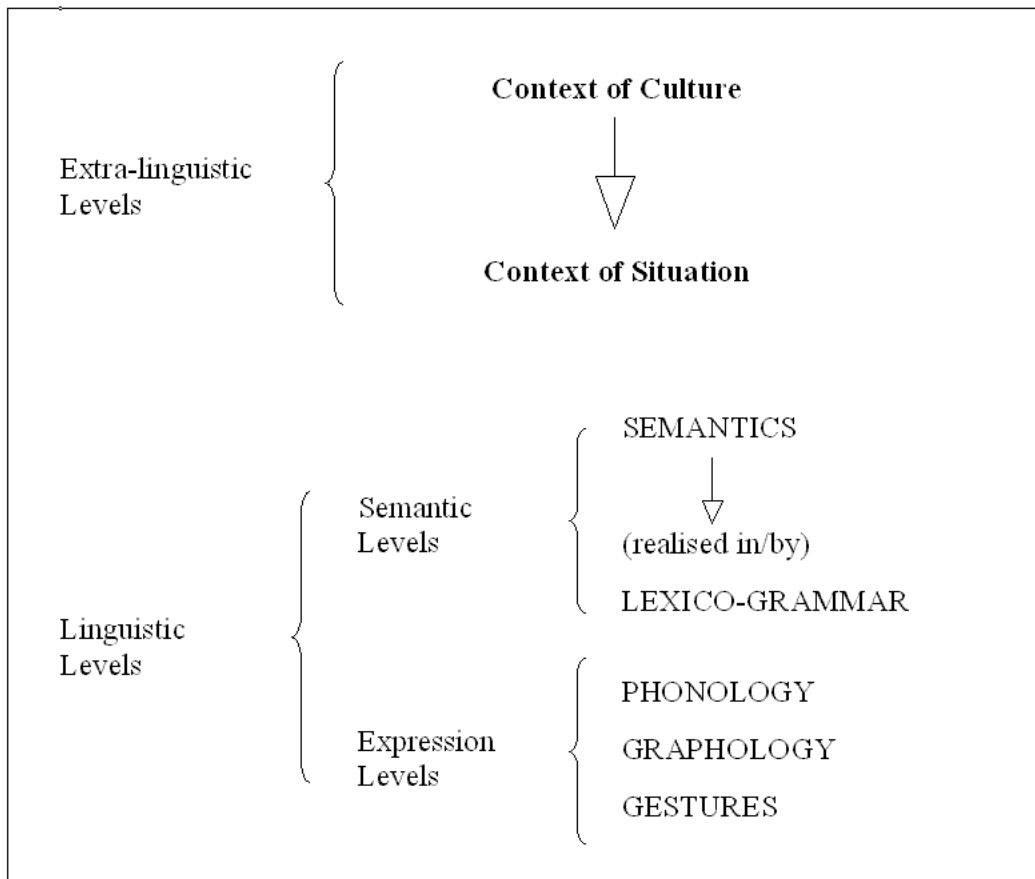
Extra-linguistic Levels

**Context of Culture**

**Context of Situation**

Linguistic Levels

Semantic Levels

SEMANTICS

(realised in/by)

LEXICO-GRAMMAR

Expression Levels

PHONOLOGY

GRAPHOLOGY

GESTURES